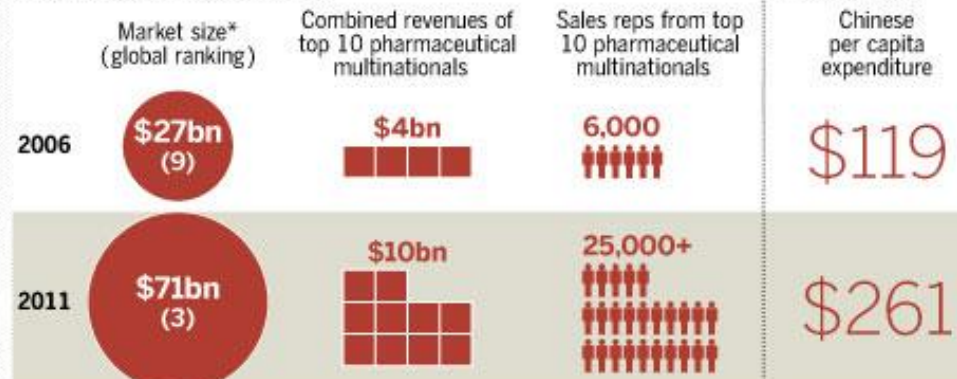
| | Market size* (global ranking) | Combined revenues of top 10 pharmaceutical multinationals | Sales reps from top 10 pharmaceutical multinationals | Chinese per capita expenditure |
|---|---|---|---|---|
| 2006 | $27bn (9) | $4bn | 6,000 | $119 |
| 2011 | $71bn (3) | $10bn | 25,000+ | $261 |